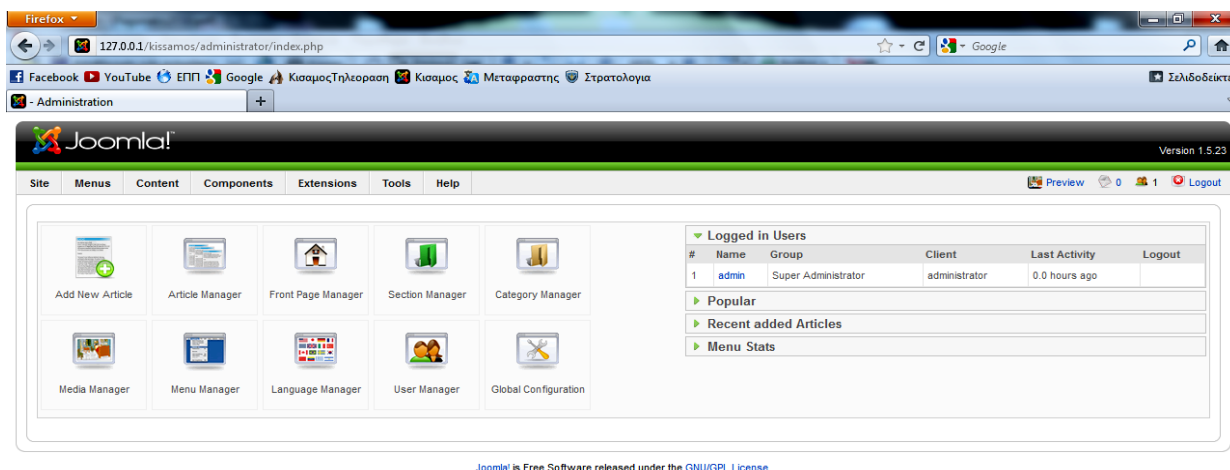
Firefox

127.0.0.1/kissamos/administrator/index.php

Google

Facebook YouTube ΕΠΠ Google ΚισαμοςΤηλεοραση Κισαμος Μεταφραστης Στρατολογια

Σελιδοδείκτ

- Administration

+

Joomla!

Version 1.5.23

Site Menus Content Components Extensions Tools Help

Preview 0 1 Logout

Add New Article

Article Manager

Front Page Manager

Section Manager

Category Manager

Media Manager

Menu Manager

Language Manager

User Manager

Global Configuration

Logged in Users

| # | Name | Group | Client | Last Activity | Logout |
|---|---|---|---|---|---|
| 1 | admin | Super Administrator | administrator | 0.0 hours ago | |

Popular

Recent added Articles

Menu Stats

Joomla! is Free Software released under the GNU/GPL License.